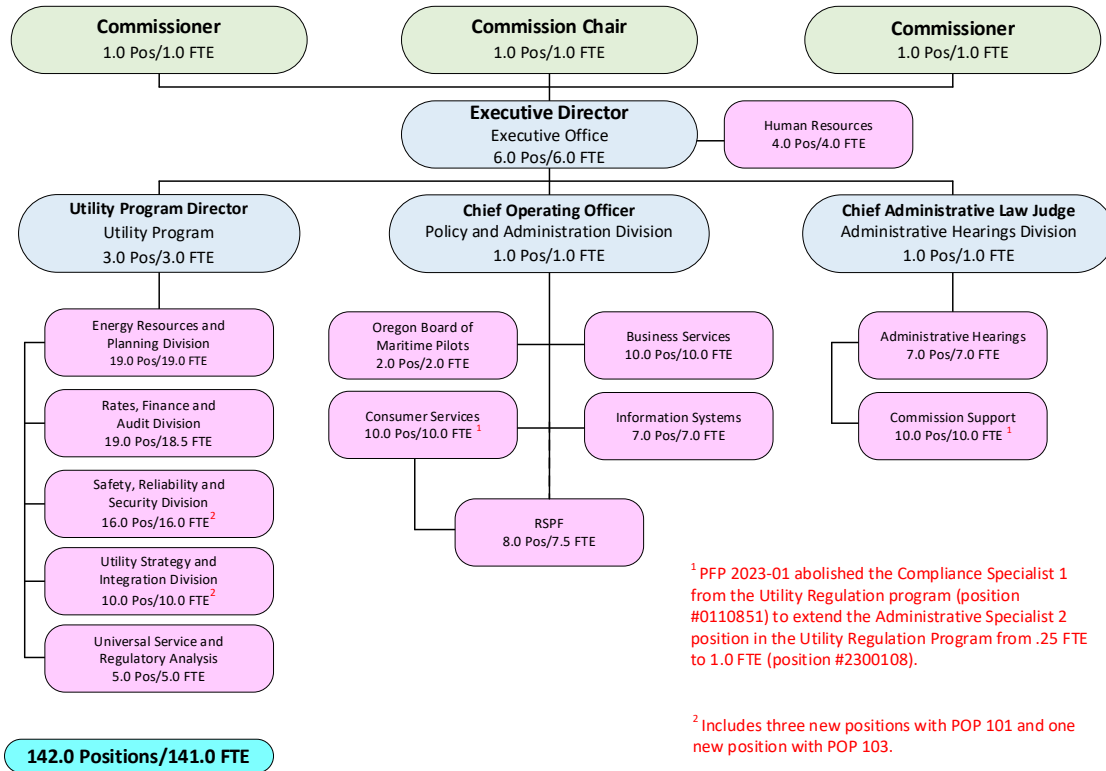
Commissioner
1.0 Pos/1.0 FTE

Commission Chair
1.0 Pos/1.0 FTE

Commissioner
1.0 Pos/1.0 FTE

Executive Director
Executive Office
6.0 Pos/6.0 FTE

Human Resources
4.0 Pos/4.0 FTE

Utility Program Director
Utility Program
3.0 Pos/3.0 FTE

Chief Operating Officer
Policy and Administration Division
1.0 Pos/1.0 FTE

Chief Administrative Law Judge
Administrative Hearings Division
1.0 Pos/1.0 FTE

Energy Resources and Planning Division
19.0 Pos/19.0 FTE

Rates, Finance and Audit Division
19.0 Pos/18.5 FTE

Safety, Reliability and Security Division
16.0 Pos/16.0 FTE$^2$

Utility Strategy and Integration Division
10.0 Pos/10.0 FTE$^2$

Universal Service and Regulatory Analysis
5.0 Pos/5.0 FTE

Oregon Board of Maritime Pilots
2.0 Pos/2.0 FTE

Business Services
10.0 Pos/10.0 FTE

Consumer Services
10.0 Pos/10.0 FTE $^1$

Information Systems
7.0 Pos/7.0 FTE

RSPF
8.0 Pos/7.5 FTE

Administrative Hearings
7.0 Pos/7.0 FTE

Commission Support
10.0 Pos/10.0 FTE $^1$

$^1$ PFP 2023-01 abolished the Compliance Specialist 1 from the Utility Regulation program (position #0110851) to extend the Administrative Specialist 2 position in the Utility Regulation Program from .25 FTE to 1.0 FTE (position #2300108).

$^2$ Includes three new positions with POP 101 and one new position with POP 103.

142.0 Positions/141.0 FTE